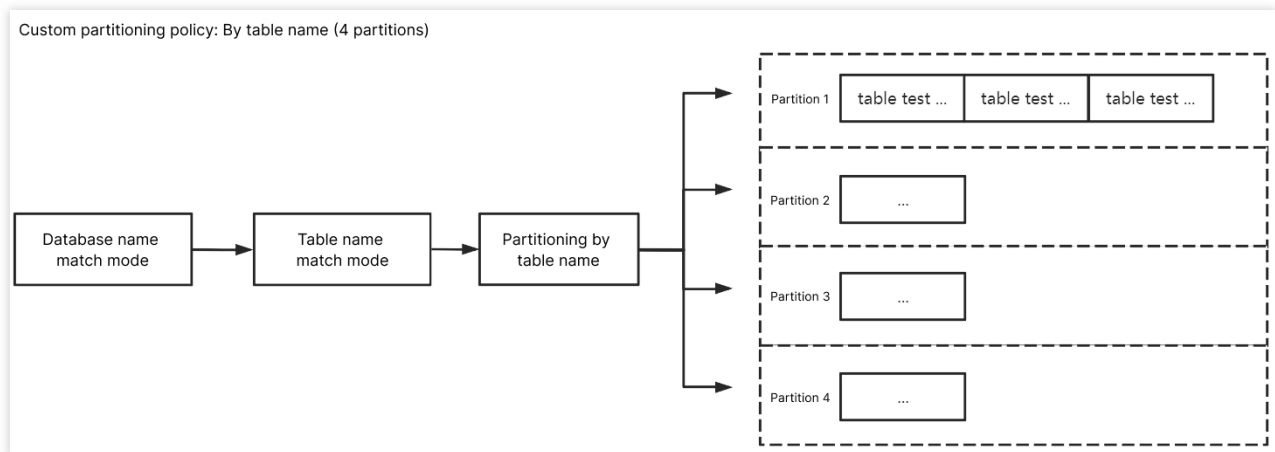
Custom partitioning policy: By table name (4 partitions)

Database name match mode

Table name match mode

Partitioning by table name

Partition 1

table test ...

table test ...

table test ...

Partition 2

...

Partition 3

...

Partition 4

...